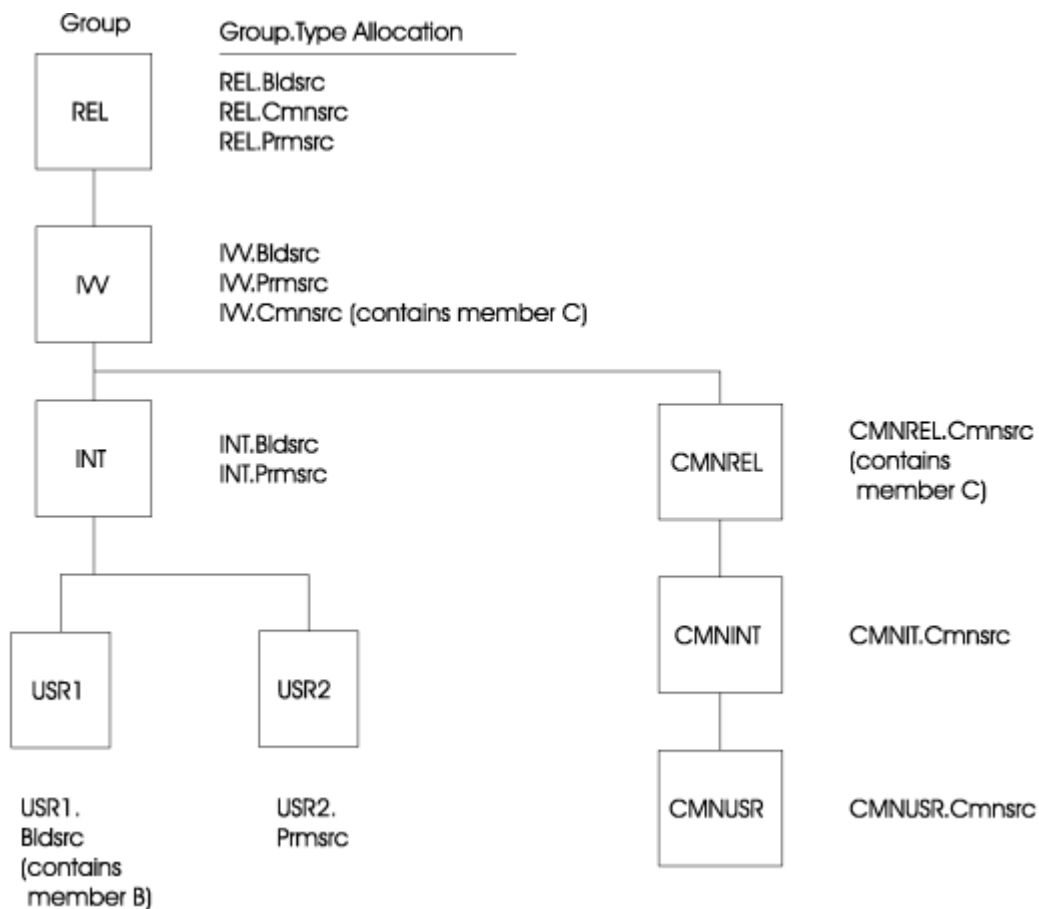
Group

Group.Type Allocation

REL

REL.Bldsrc
REL.Cmnsrc
REL.Prmsrc

IVV

IVV.Bldsrc
IVV.Prmsrc
IVV.Cmnsrc (contains member C)

INT

INT.Bldsrc
INT.Prmsrc

CMNREL

CMNREL.Cmnsrc (contains member C)

USR1

USR2

CMNINT

CMNIT.Cmnsrc

CMNUSR

CMNUSR.Cmnsrc

USR1. Bldsrc (contains member B)

USR2. Prmsrc